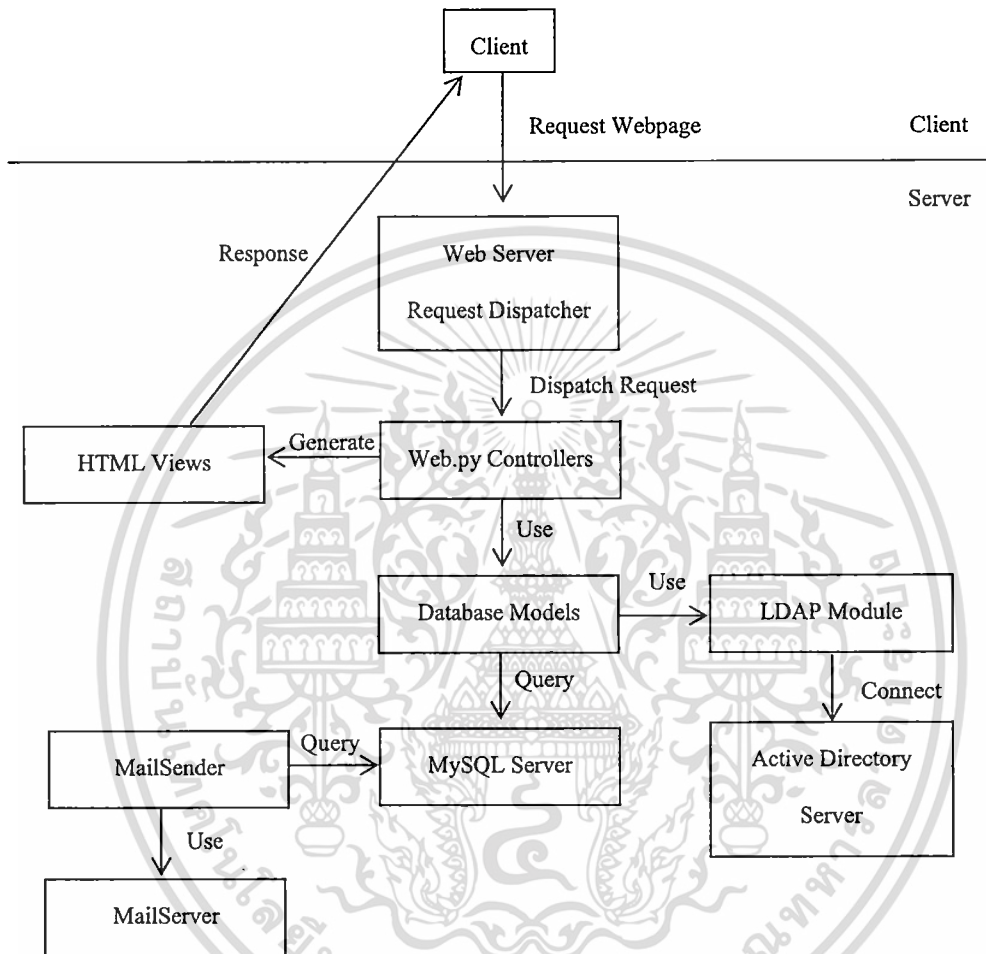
Client

Request Webpage

Client

Server

Response

Web Server

Request Dispatcher

Dispatch Request

HTML Views

Generate

Web.py Controllers

Use

Database Models

Use

LDAP Module

Query

Connect

MailSender

Query

MySQL Server

Active Directory Server

Use

MailServer